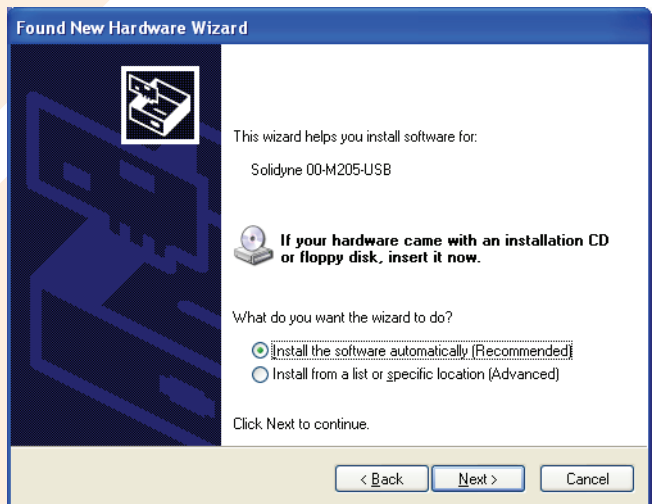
Found New Hardware Wizard

This wizard helps you install software for:

Solidyne 00-M205-USB

If your hardware came with an installation CD or floppy disk, insert it now.

What do you want the wizard to do?

Install the software automatically (Recommended)

Install from a list or specific location (Advanced)

Click Next to continue.

< Back

Next >

Cancel